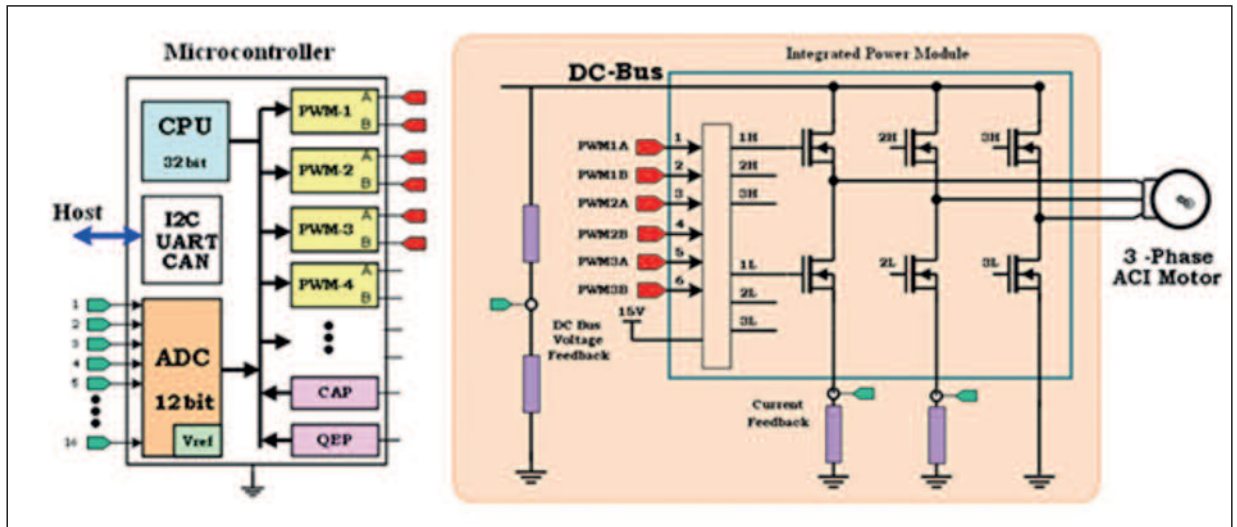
Microcontroller

CPU
32 bit

Host

I2C
UART
CAN

PWM-1 A B
PWM-2 A B
PWM-3 A B
PWM-4 A B

1
2
3
4
5
16

ADC
12 bit
Vref

CAP
QEP

Integrated Power Module

DC-Bus

PWM1A 1
PWM1B 2
PWM2A 3
PWM2B 4
PWM3A 5
PWM3B 6

15V

DC Bus Voltage Feedback

1H
2H
3H
1L
2L
3L

2H
3H
2L
3L

Current Feedback

3 -Phase ACI Motor